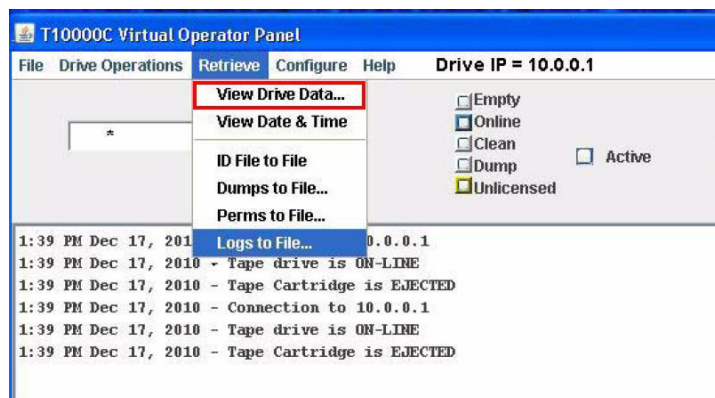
T10000C Virtual Operator Panel

File Drive Operations Retrieve Configure Help Drive IP = 10.0.0.1

View Drive Data...
View Date & Time
ID File to File
Dumps to File...
Perms to File...
Logs to File...

*

Empty
Online
Clean
Dump
Unlicensed

Active

1:39 PM Dec 17, 2010 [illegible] 0.0.0.1
1:39 PM Dec 17, 2010 - Tape drive is ON-LINE
1:39 PM Dec 17, 2010 - Tape Cartridge is EJECTED
1:39 PM Dec 17, 2010 - Connection to 10.0.0.1
1:39 PM Dec 17, 2010 - Tape drive is ON-LINE
1:39 PM Dec 17, 2010 - Tape Cartridge is EJECTED